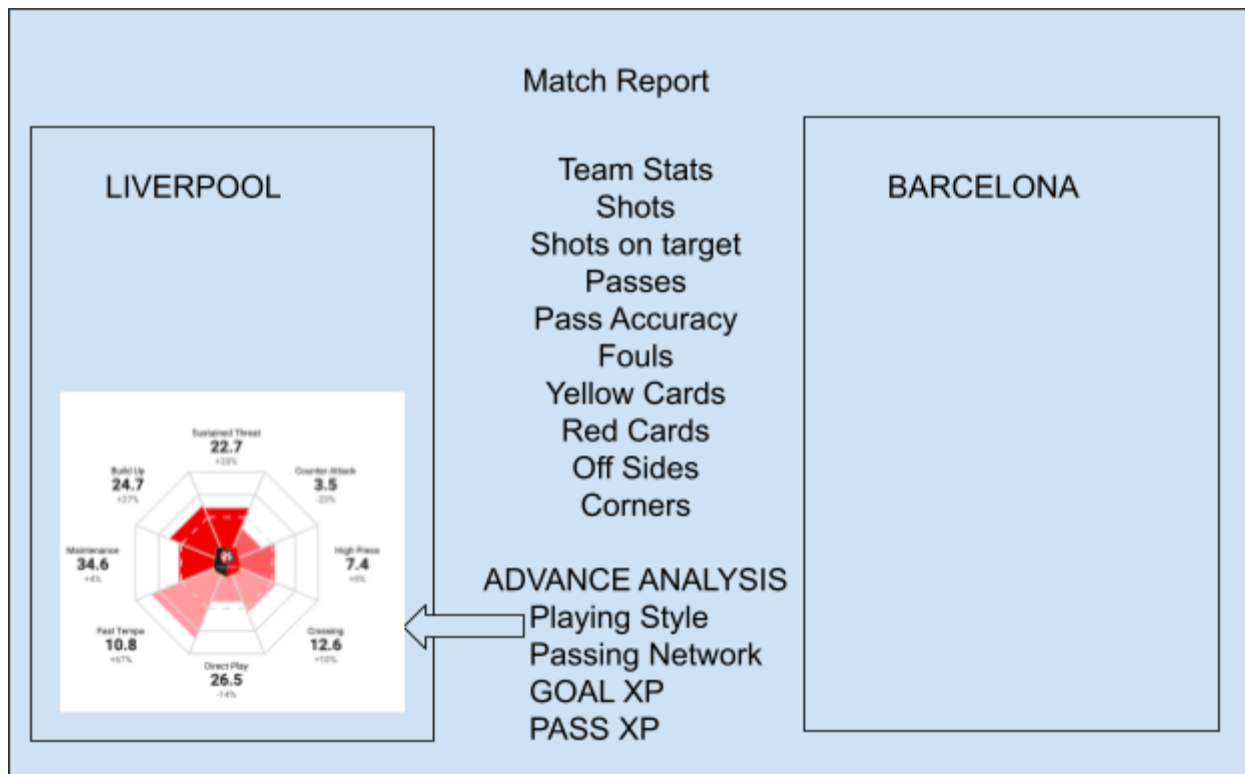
Match Report

LIVERPOOL

Sustained Threat
22.7
+33%

Build Up
24.7
+27%

Counter Attack
3.5
-23%

Maintenance
34.6
+4%

High Press
7.4
+9%

Fast Tempo
10.8
+67%

Crossing
12.6
+10%

Direct Play
26.5
-14%

Team Stats
Shots
Shots on target
Passes
Pass Accuracy
Fouls
Yellow Cards
Red Cards
Off Sides
Corners

ADVANCE ANALYSIS
Playing Style
Passing Network
GOAL XP
PASS XP

BARCELONA